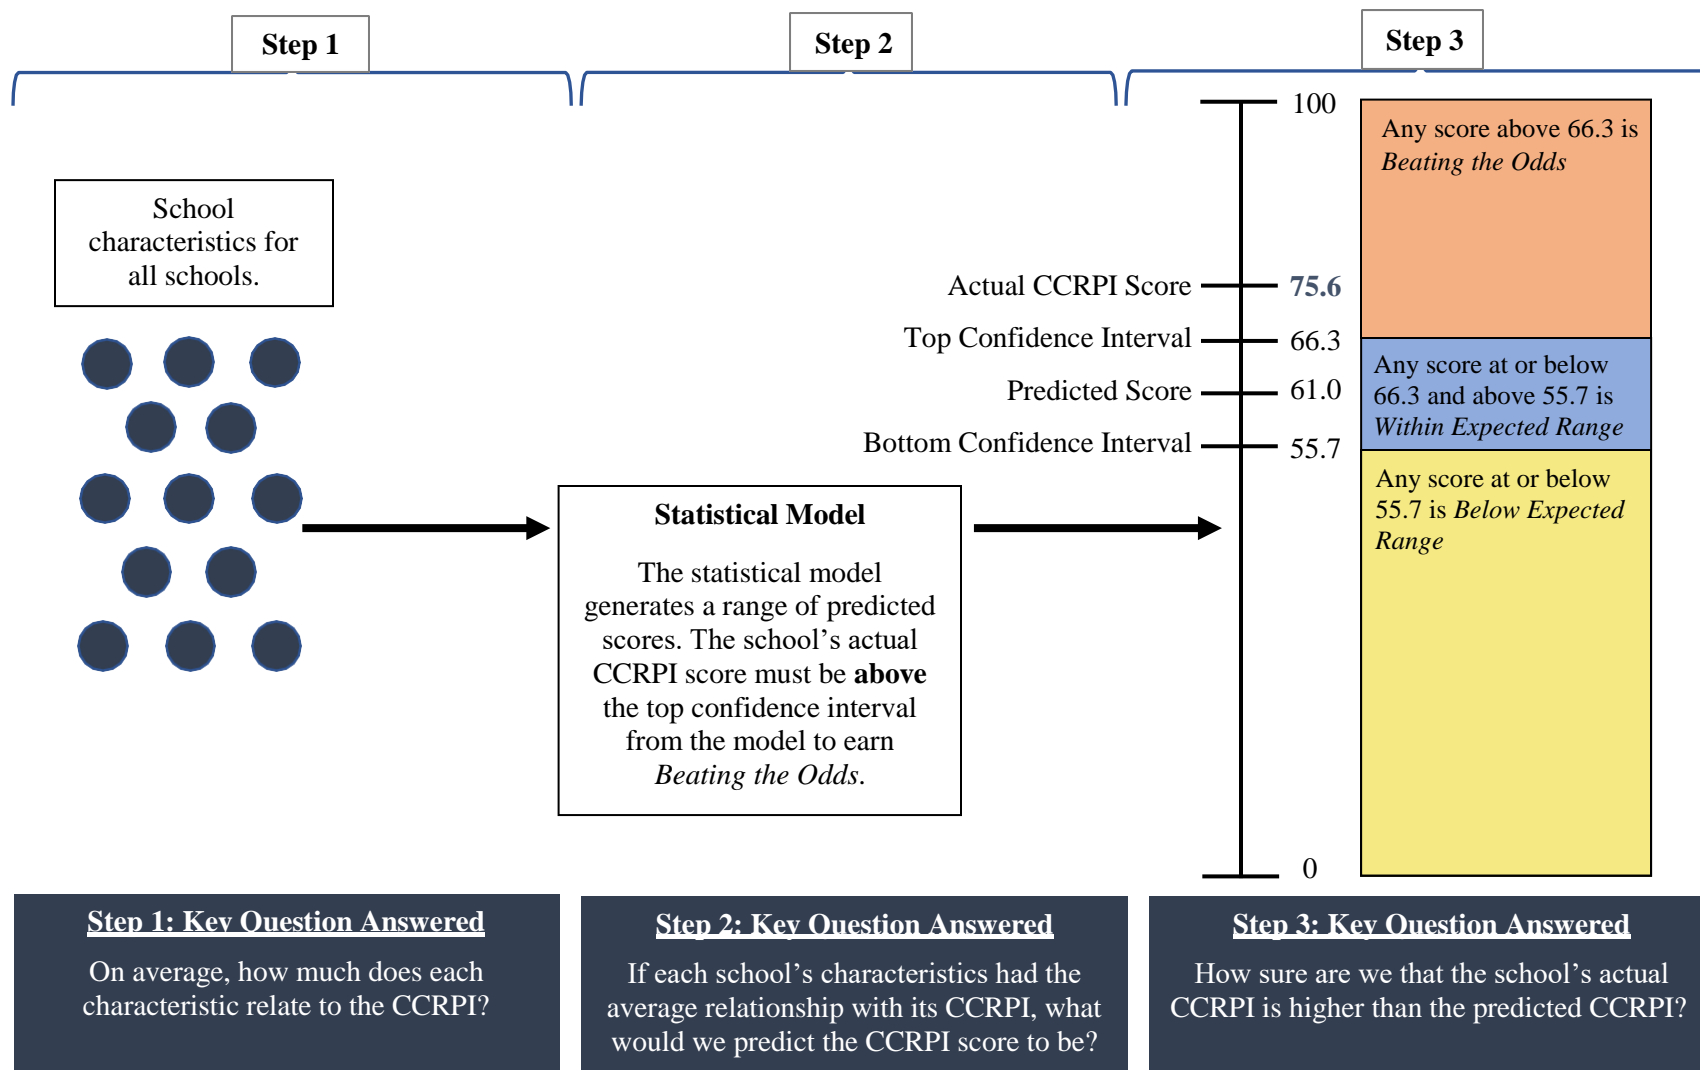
Step 1

Step 2

Step 3

School characteristics for all schools.

Statistical Model

The statistical model generates a range of predicted scores. The school's actual CCRPI score must be **above** the top confidence interval from the model to earn *Beating the Odds*.

100

Actual CCRPI Score 75.6

Top Confidence Interval 66.3

Predicted Score 61.0

Bottom Confidence Interval 55.7

0

Any score above 66.3 is *Beating the Odds*

Any score at or below 66.3 and above 55.7 is *Within Expected Range*

Any score at or below 55.7 is *Below Expected Range*

Step 1: Key Question Answered

On average, how much does each characteristic relate to the CCRPI?

Step 2: Key Question Answered

If each school's characteristics had the average relationship with its CCRPI, what would we predict the CCRPI score to be?

Step 3: Key Question Answered

How sure are we that the school's actual CCRPI is higher than the predicted CCRPI?